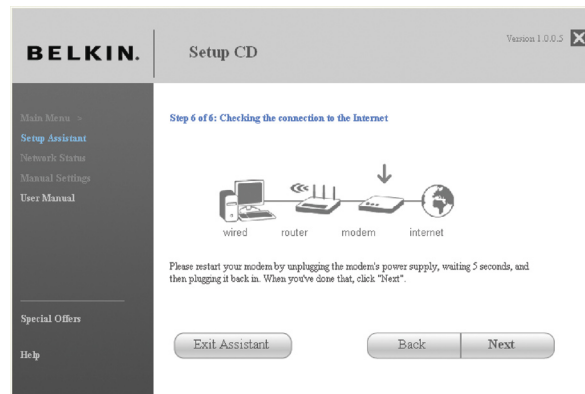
BELKIN.

Setup CD

Version 1.0.0.5

Main Menu »
Setup Assistant
Network Status
Manual Settings
User Manual

Special Offers

Help

Step 6 of 6: Checking the connection to the Internet

wired router modem internet

Please restart your modem by unplugging the modem's power supply, waiting 5 seconds, and then plugging it back in. When you've done that, click "Next".

Exit Assistant

Back

Next